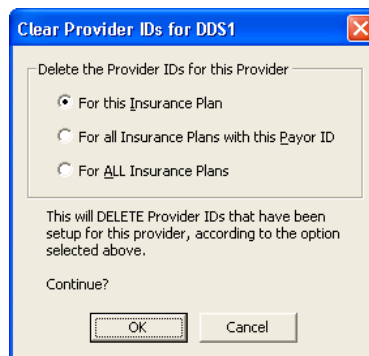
Clear Provider IDs for DDS1

Delete the Provider IDs for this Provider

For this Insurance Plan

For all Insurance Plans with this Payor ID

For ALL Insurance Plans

This will DELETE Provider IDs that have been setup for this provider, according to the option selected above.

Continue?

OK

Cancel